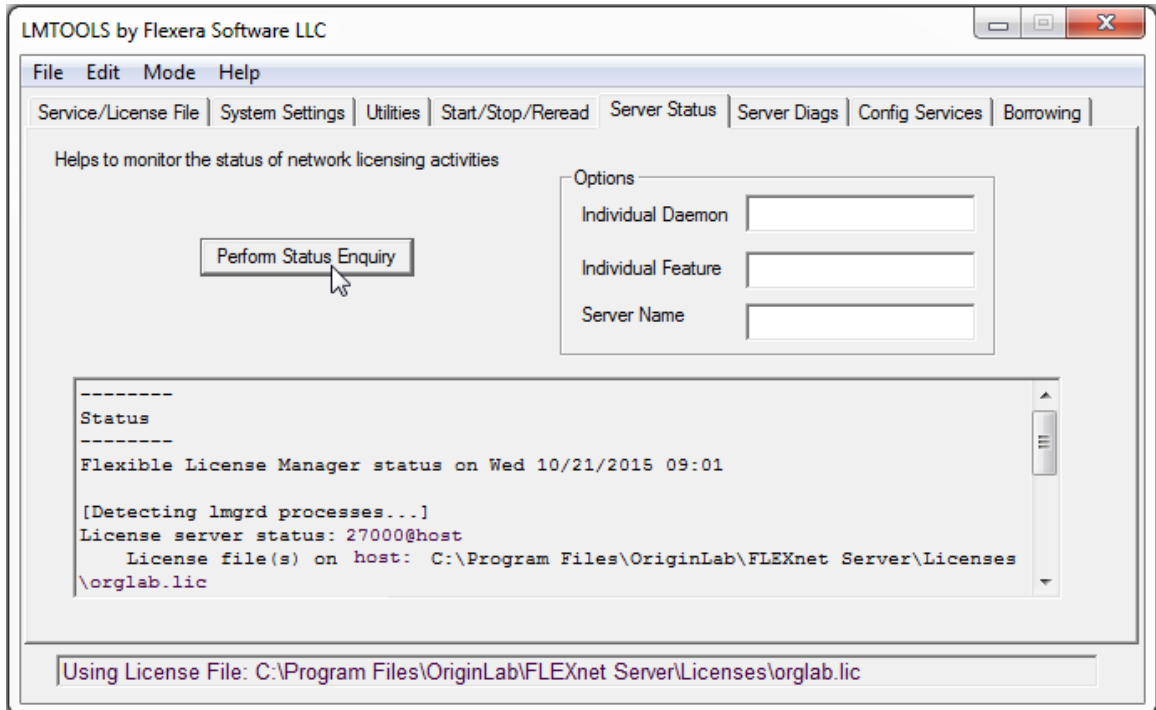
LMTOOLS by Flexera Software LLC

File Edit Mode Help

Service/License File | System Settings | Utilities | Start/Stop/Reread | Server Status | Server Diags | Config Services | Borrowing

Helps to monitor the status of network licensing activities

Perform Status Enquiry

Options
Individual Daemon
Individual Feature
Server Name

--------
Status
--------
Flexible License Manager status on Wed 10/21/2015 09:01

[Detecting lmgrd processes...]
License server status: 27000@host
License file(s) on host: C:\Program Files\OriginLab\FLEXnet Server\Licenses\orglab.lic

Using License File: C:\Program Files\OriginLab\FLEXnet Server\Licenses\orglab.lic